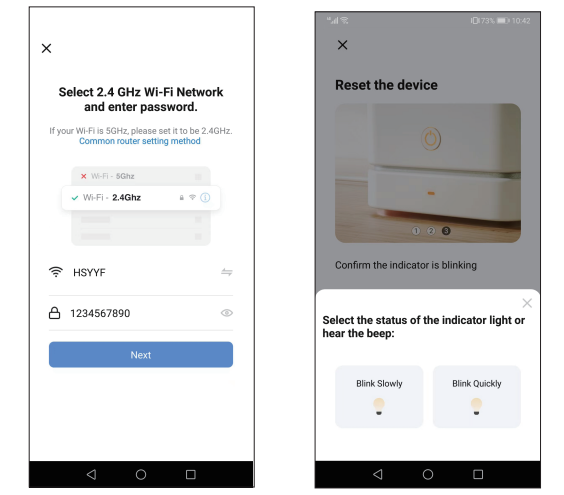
×

Select 2.4 GHz Wi-Fi Network and enter password.

If your Wi-Fi is 5GHz, please set it to be 2.4GHz.
Common router setting method

Wi-Fi - 5Ghz

Wi-Fi - 2.4Ghz

HSYYF

1234567890

Next

73% 10:42

×

Reset the device

1 2 3

Confirm the indicator is blinking

×

Select the status of the indicator light or hear the beep:

Blink Slowly

Blink Quickly